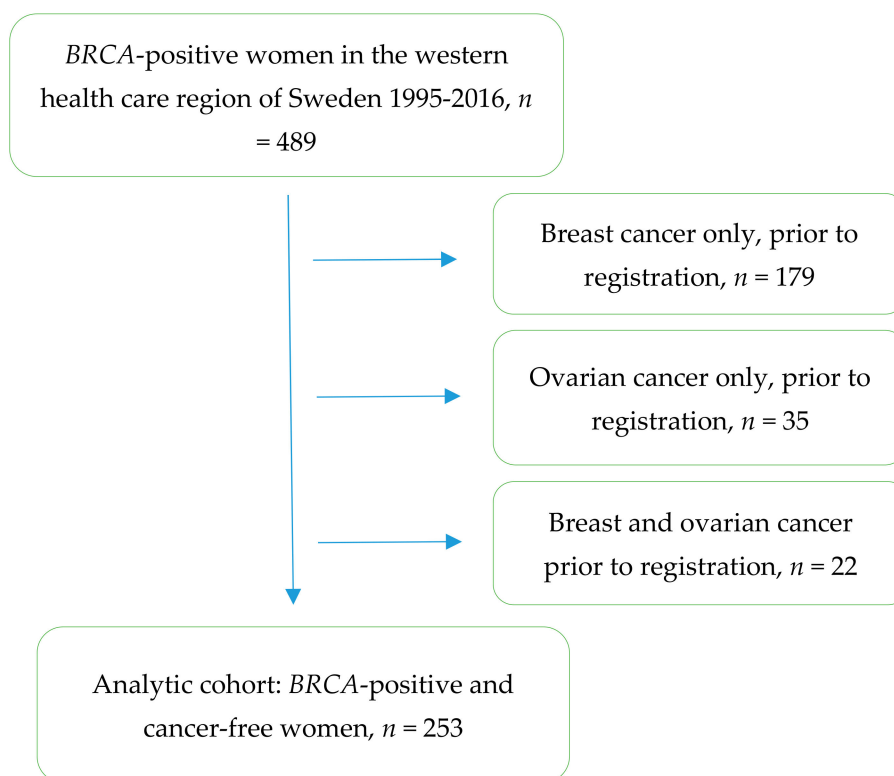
BRCA-positive women in the western health care region of Sweden 1995-2016, $n$ = 489

Breast cancer only, prior to registration, $n$ = 179

Ovarian cancer only, prior to registration, $n$ = 35

Breast and ovarian cancer prior to registration, $n$ = 22

Analytic cohort: BRCA-positive and cancer-free women, $n$ = 253